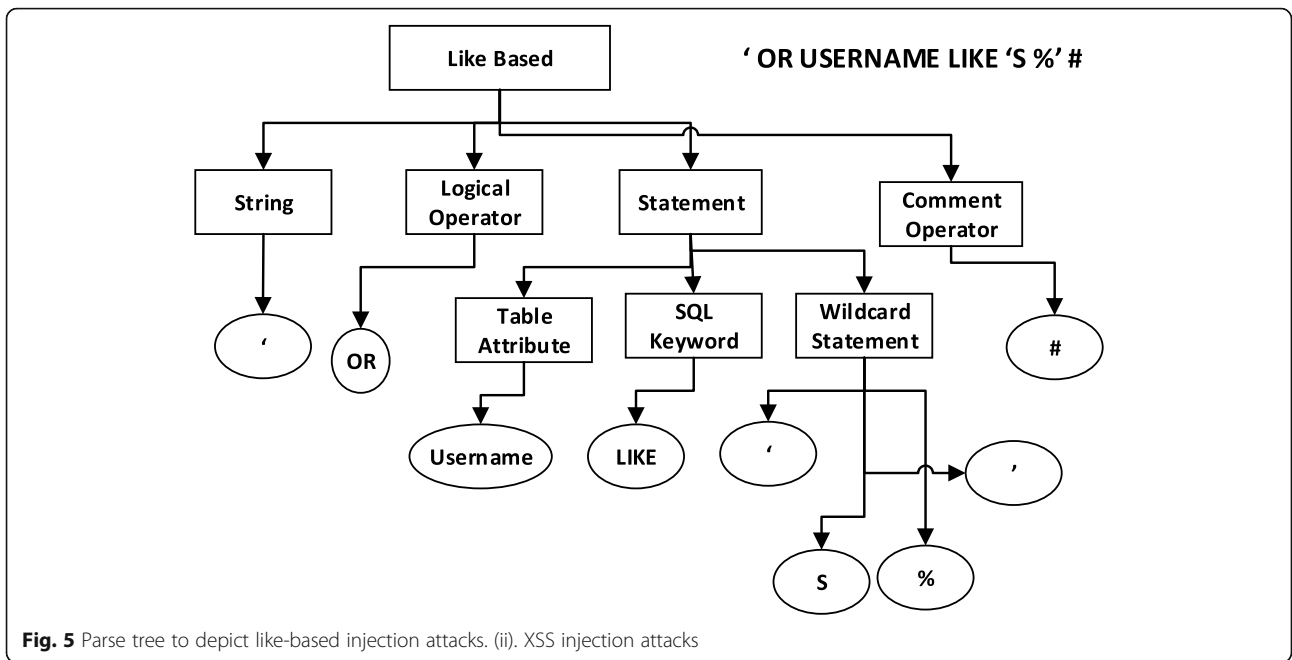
Like Based

' OR USERNAME LIKE 'S %' #

String

Logical Operator

Statement

Comment Operator

'

OR

Table Attribute

SQL Keyword

Wildcard Statement

#

Username

LIKE

'

'

S

%

**Fig. 5** Parse tree to depict like-based injection attacks. (ii). XSS injection attacks